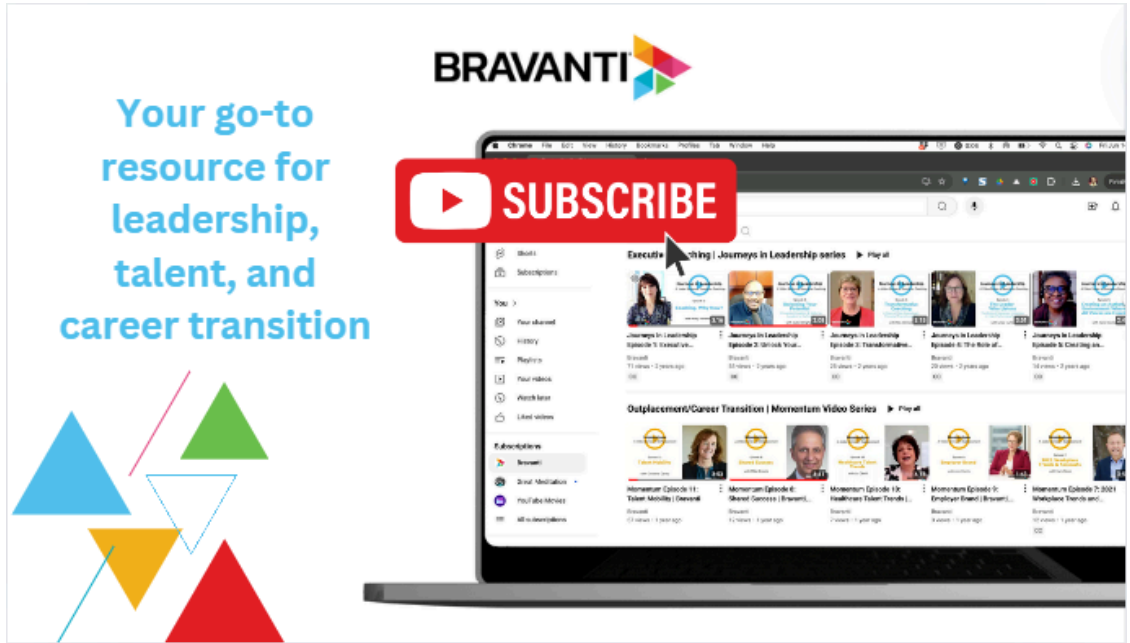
BRAVANTI

Your go-to resource for leadership, talent, and career transition

SUBSCRIBE

Chrome File Edit View History Bookmarks Profiles Tab Window Help

Shorts
Subscriptions
You >
Your channel
History
Playlists
Your videos
Watch later
Liked videos
Subscriptions
Bravanti
YouTube Movies
All subscriptions

Executive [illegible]ching | Journeys in Leadership series ▶ Play all

Journeys in Leadership Episode 1: Executive...
Bravanti
71 views • 2 years ago

Journeys in Leadership Episode 2: Unlock Your...
Bravanti
51 views • 2 years ago

Journeys in Leadership Episode 3: Transformative...
Bravanti
25 views • 2 years ago

Journeys in Leadership Episode 4: The Role of...
Bravanti
25 views • 2 years ago

Journeys in Leadership Episode 5: Creating an...
Bravanti
14 views • 2 years ago

Outplacement/Career Transition | Momentum Video Series ▶ Play all

Momentum Episode 11: Talent Mobility | Bravanti
Bravanti
13 views • 1 year ago

Momentum Episode 8: Shared Success | Bravanti...
Bravanti
12 views • 1 year ago

Momentum Episode 10: Healthcare Talent Trends |...
Bravanti
2 views • 1 year ago

Momentum Episode 9: Employer Brand | Bravanti...
Bravanti
3 views • 1 year ago

Momentum Episode 7: 2021 Workplace Trends and...
Bravanti
13 views • 1 year ago